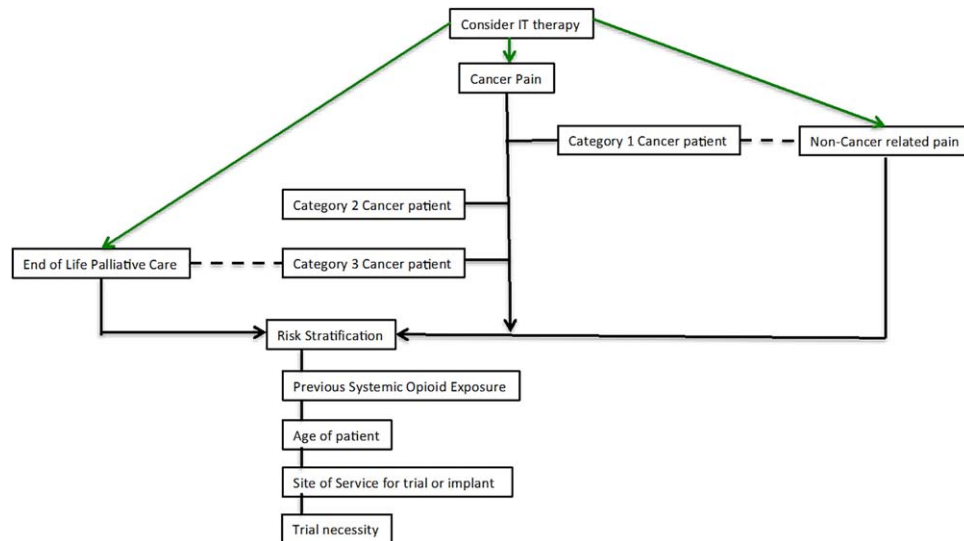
Consider IT therapy

Cancer Pain

Category 1 Cancer patient

Non-Cancer related pain

Category 2 Cancer patient

End of Life Palliative Care

Category 3 Cancer patient

Risk Stratification

Previous Systemic Opioid Exposure

Age of patient

Site of Service for trial or implant

Trial necessity